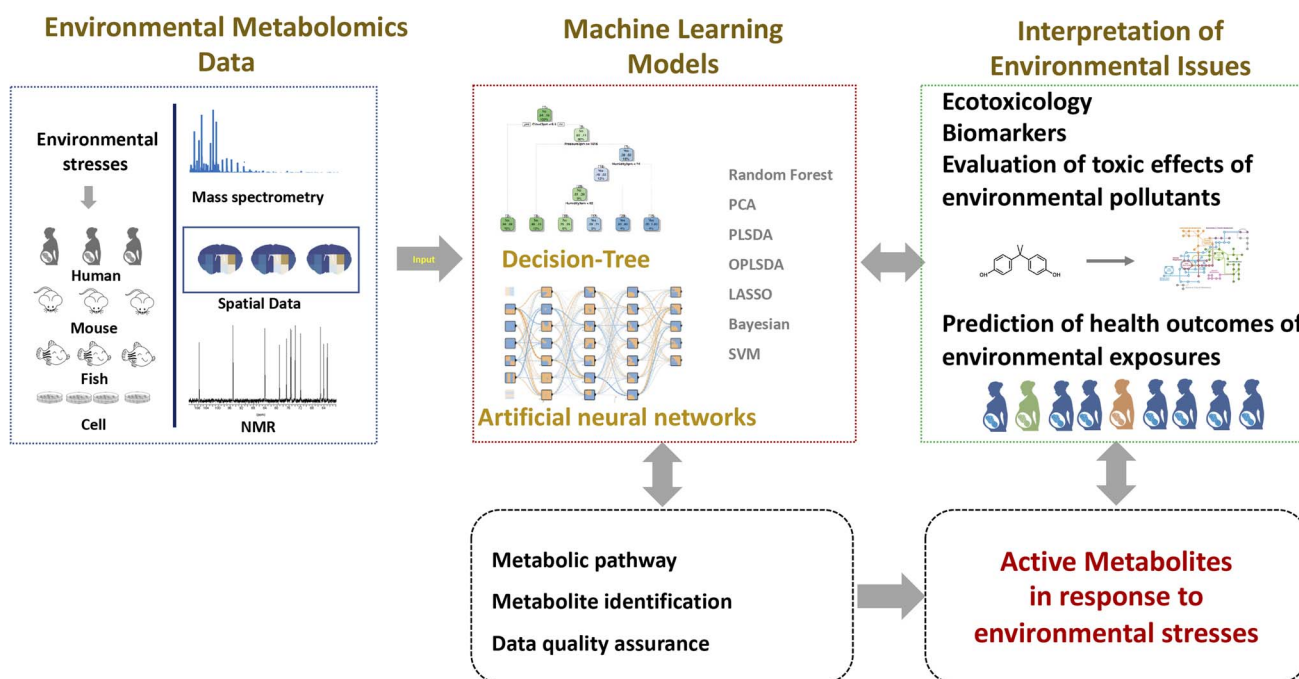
Environmental Metabolomics Data

Environmental stresses

Human

Mouse

Fish

Cell

Mass spectrometry

Spatial Data

NMR

Input

Machine Learning Models

Decision-Tree

Artificial neural networks

Random Forest

PCA

PLSDA

OPLSDA

LASSO

Bayesian

SVM

Interpretation of Environmental Issues

Ecotoxicology

Biomarkers

Evaluation of toxic effects of environmental pollutants

Prediction of health outcomes of environmental exposures

Metabolic pathway

Metabolite identification

Data quality assurance

Active Metabolites in response to environmental stresses